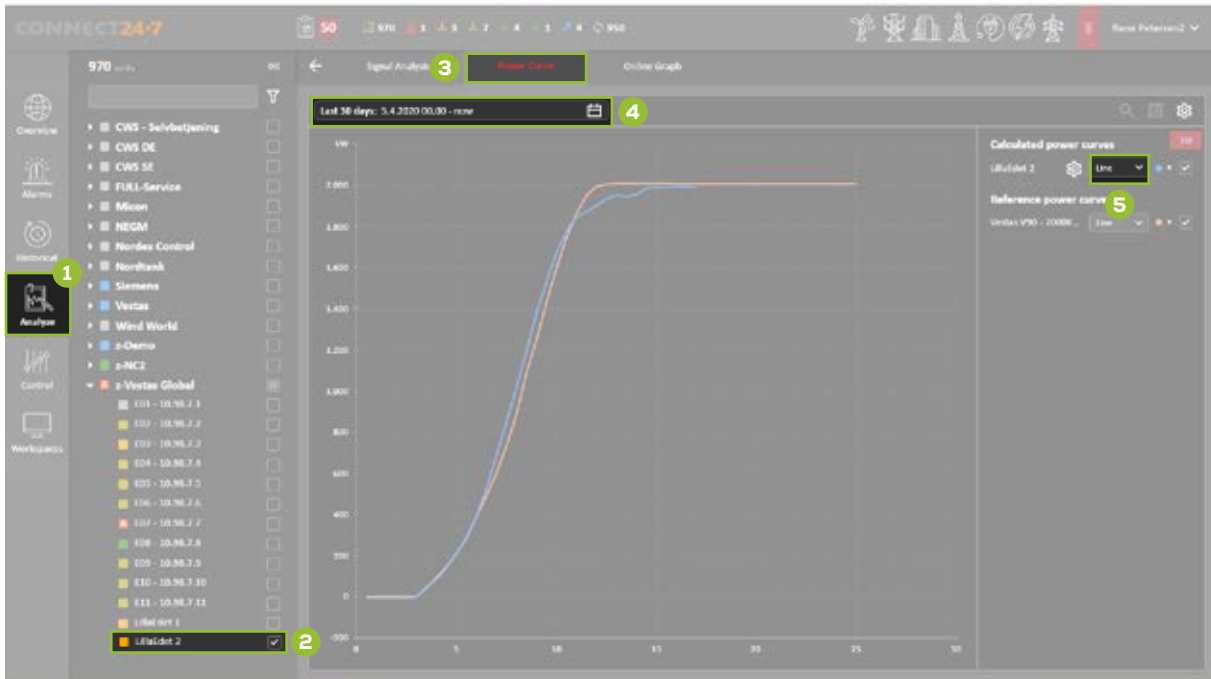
CONNECT24·7

50

970 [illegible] 1 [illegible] 1 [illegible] 2 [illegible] 4 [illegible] 1 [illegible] 4 950

Rene Petersen2

970 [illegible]

Overview

Alarms

Historical

1

Analyse

Control

Workspaces

CWS - Selvbetjening
CWS DE
CWS SE
FULL-Service
Micon
NEGM
Nordex Control
Nordtank
Siemens
Vestas
Wind World
z-Demo
z-NC2
z-Vestas Global
E01 - 10.98.7.1
E02 - 10.98.7.2
E03 - 10.98.7.3
E04 - 10.98.7.4
E05 - 10.98.7.5
E06 - 10.98.7.6
E07 - 10.98.7.7
E08 - 10.98.7.8
E09 - 10.98.7.9
E10 - 10.98.7.10
E11 - 10.98.7.11
LillaEdet 1
LillaEdet 2

2

Signal Analysis 3 Power Curve Online Graph

Last 30 days: 5.4.2020 00.00 - now 4

kW
2.000
1.800
1.600
1.400
1.200
1.000
800
600
400
200
0
-200

0 5 10 15 20 25 30

Calculated power curves
LillaEdet 2 Line
5
Reference power curves
Vestas V90 - 2000K... Line